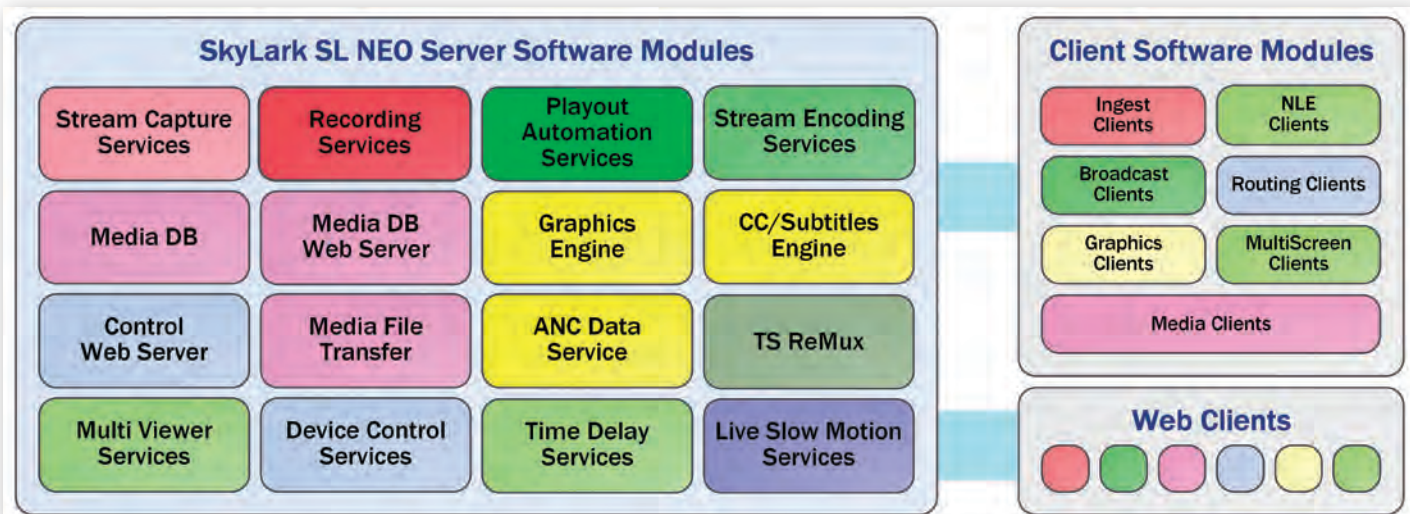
SkyLark SL NEO Server Software Modules

| | | | |
|---|---|---|---|
| Stream Capture Services | Recording Services | Playout Automation Services | Stream Encoding Services |
| Media DB | Media DB Web Server | Graphics Engine | CC/Subtitles Engine |
| Control Web Server | Media File Transfer | ANC Data Service | TS ReMux |
| Multi Viewer Services | Device Control Services | Time Delay Services | Live Slow Motion Services |

Client Software Modules

| | |
|---|---|
| Ingest Clients | NLE Clients |
| Broadcast Clients | Routing Clients |
| Graphics Clients | MultiScreen Clients |
| Media Clients | |

Web Clients